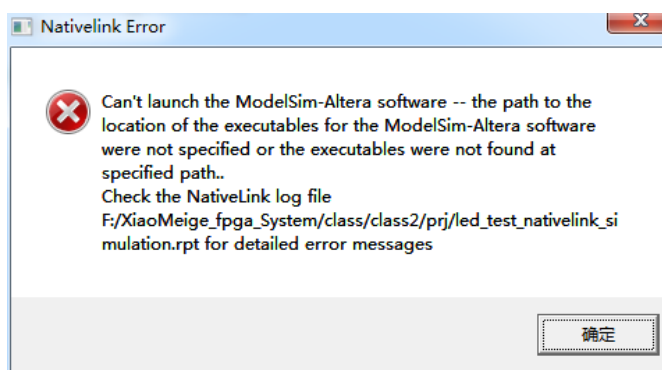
Nativelink Error

Can't launch the ModelSim-Altera software -- the path to the location of the executables for the ModelSim-Altera software were not specified or the executables were not found at specified path..
Check the NativeLink log file F:/XiaoMeige_fpga_System/class/class2/prj/led_test_nativelink_simulation.rpt for detailed error messages

确定